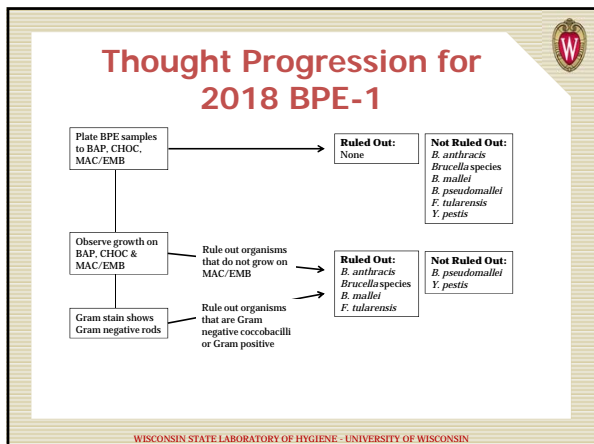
W

Thought Progression for 2018 BPE-1

Plate BPE samples to BAP, CHOC, MAC/EMB

Ruled Out:
None

Not Ruled Out:
B. anthracis
Brucella species
B. mallei
B. pseudomallei
F. tularensis
Y. pestis

Observe growth on BAP, CHOC & MAC/EMB

Rule out organisms that do not grow on MAC/EMB

Ruled Out:
B. anthracis
Brucella species
B. mallei
F. tularensis

Not Ruled Out:
B. pseudomallei
Y. pestis

Gram stain shows Gram negative rods

Rule out organisms that are Gram negative coccobacilli or Gram positive

WISCONSIN STATE LABORATORY OF HYGIENE - UNIVERSITY OF WISCONSIN